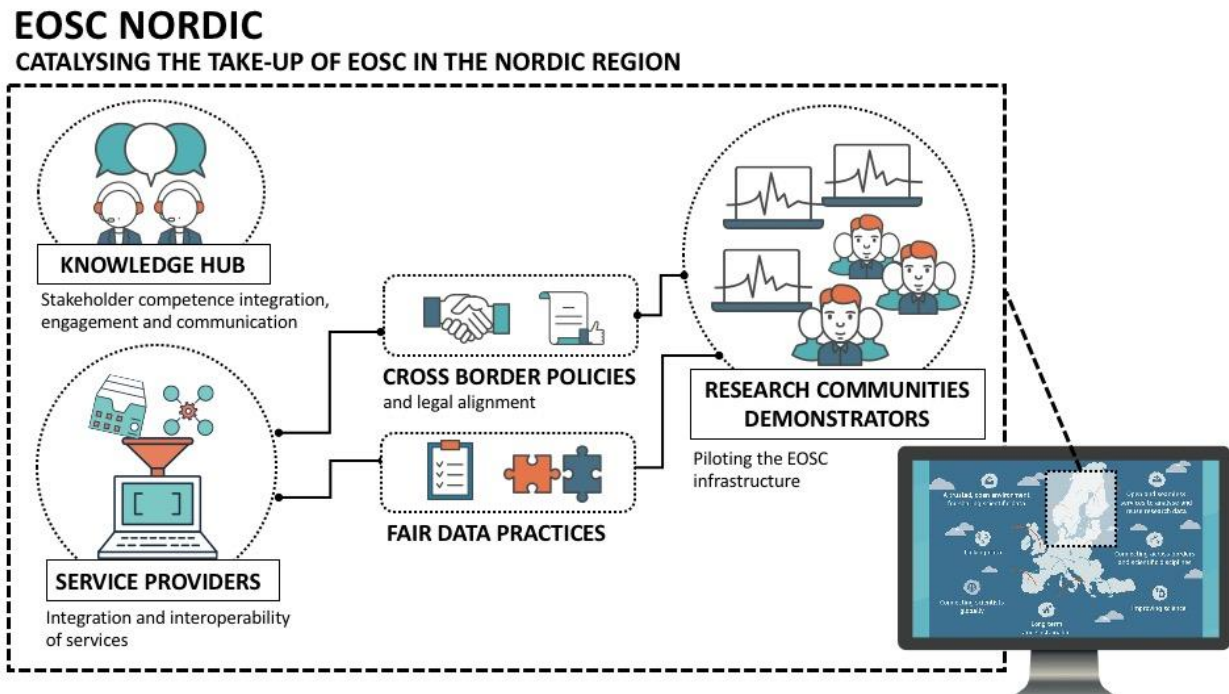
EOSC NORDIC

CATALYSING THE TAKE-UP OF EOSC IN THE NORDIC REGION

KNOWLEDGE HUB

Stakeholder competence integration, engagement and communication

SERVICE PROVIDERS

Integration and interoperability of services

CROSS BORDER POLICIES

and legal alignment

FAIR DATA PRACTICES

RESEARCH COMMUNITIES DEMONSTRATORS

Piloting the EOSC infrastructure

A trusted, open environment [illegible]

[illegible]

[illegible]

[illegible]

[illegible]

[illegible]

Long term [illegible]